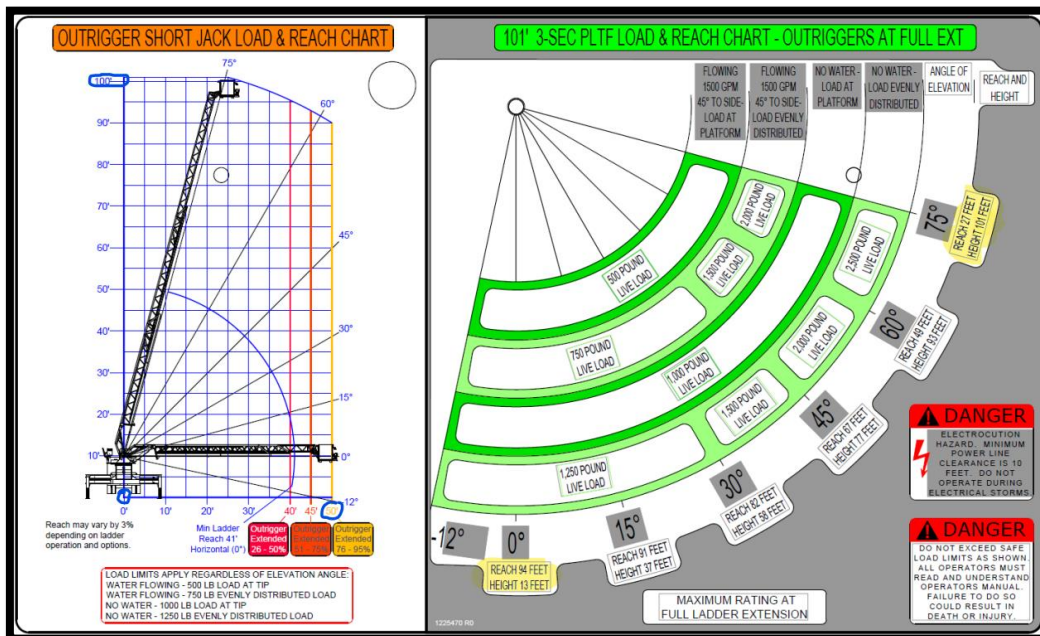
OUTRIGGER SHORT JACK LOAD & REACH CHART

100'
90'
80'
70'
60'
50'
40'
30'
20'
10'
75°
60°
45°
30°
15°
0°
-12°
0'
10'
20'
30'
40'
45'
50'

Reach may vary by 3% depending on ladder operation and options.

Min Ladder Reach 41' Horizontal (0°)

Outrigger Extended 26 - 50%
Outrigger Extended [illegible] - 75%
Outrigger Extended 76 - 95%

LOAD LIMITS APPLY REGARDLESS OF ELEVATION ANGLE:
WATER FLOWING - 500 LB LOAD AT TIP
WATER FLOWING - 750 LB EVENLY DISTRIBUTED LOAD
NO WATER - 1000 LB LOAD AT TIP
NO WATER - 1250 LB EVENLY DISTRIBUTED LOAD

101' 3-SEC PLTF LOAD & REACH CHART - OUTRIGGERS AT FULL EXT

FLOWING 1500 GPM 45° TO SIDE-LOAD AT PLATFORM
FLOWING 1500 GPM 45° TO SIDE-LOAD EVENLY DISTRIBUTED
NO WATER - LOAD AT PLATFORM
NO WATER - LOAD EVENLY DISTRIBUTED
ANGLE OF ELEVATION
REACH AND HEIGHT

500 POUND LIVE LOAD
750 POUND LIVE LOAD
1,250 POUND LIVE LOAD
1,500 POUND LIVE LOAD
1,000 POUND LIVE LOAD
2,000 POUND LIVE LOAD
1,500 POUND LIVE LOAD
2,500 POUND LIVE LOAD
2,000 POUND LIVE LOAD

75°
REACH 27 FEET HEIGHT 101 FEET
60°
REACH 49 FEET HEIGHT 93 FEET
45°
REACH 67 FEET HEIGHT 77 FEET
30°
REACH 80 FEET HEIGHT 58 FEET
15°
REACH 91 FEET HEIGHT 37 FEET
0°
REACH 94 FEET HEIGHT 13 FEET
-12°

MAXIMUM RATING AT FULL LADDER EXTENSION

DANGER
ELECTROCUTION HAZARD. MINIMUM POWER LINE CLEARANCE IS 10 FEET. DO NOT OPERATE DURING ELECTRICAL STORMS

DANGER
DO NOT EXCEED SAFE LOAD LIMITS AS SHOWN. ALL OPERATORS MUST READ AND UNDERSTAND OPERATORS MANUAL. FAILURE TO DO SO COULD RESULT IN DEATH OR INJURY.

1225470 R0